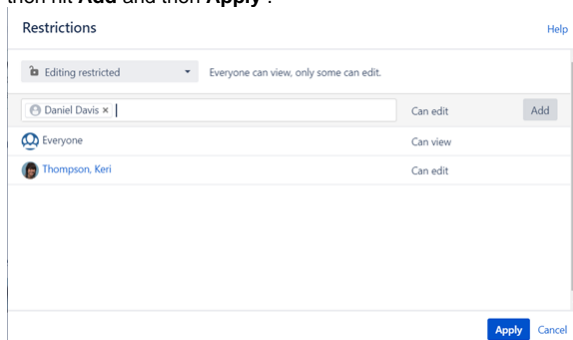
then hit **Add** and then **Apply**.

Restrictions

Help

Editing restricted

Everyone can view, only some can edit.

Daniel Davis ×

Can edit

Add

Everyone

Can view

Thompson, Keri

Can edit

Apply

Cancel